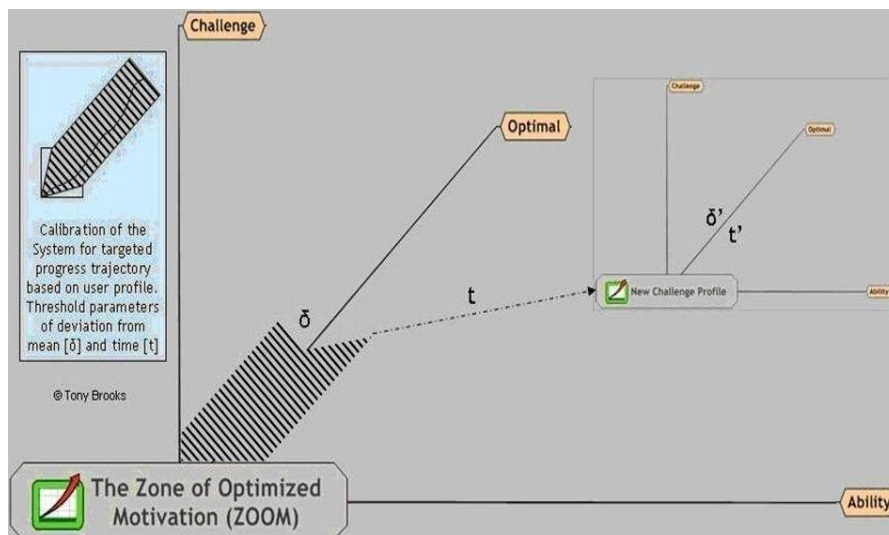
Challenge

Calibration of the System for targeted progress trajectory based on user profile. Threshold parameters of deviation from mean [δ] and time [t]

© Tony Brooks

Optimal

δ

t

Challenge

Optimal

δ'

t'

New Challenge Profile

Ability

The Zone of Optimized Motivation (ZOOM)

Ability